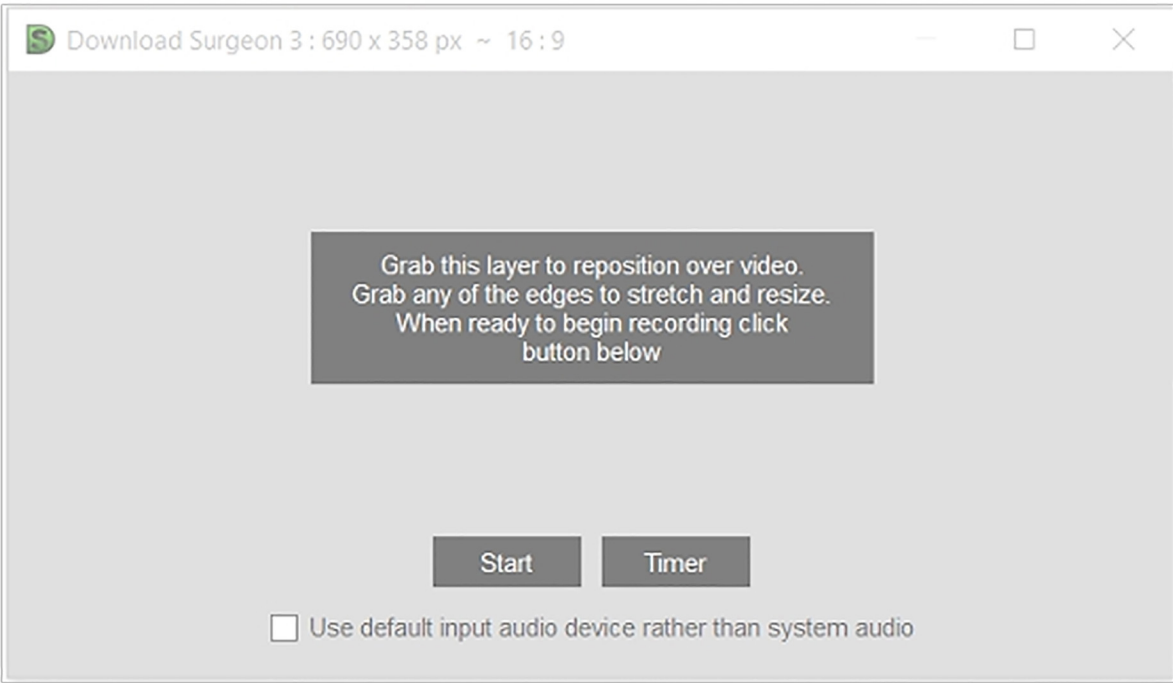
S Download Surgeon 3 : 690 x 358 px ~ 16 : 9

Grab this layer to reposition over video.
Grab any of the edges to stretch and resize.
When ready to begin recording click button below

Start

Timer

Use default input audio device rather than system audio